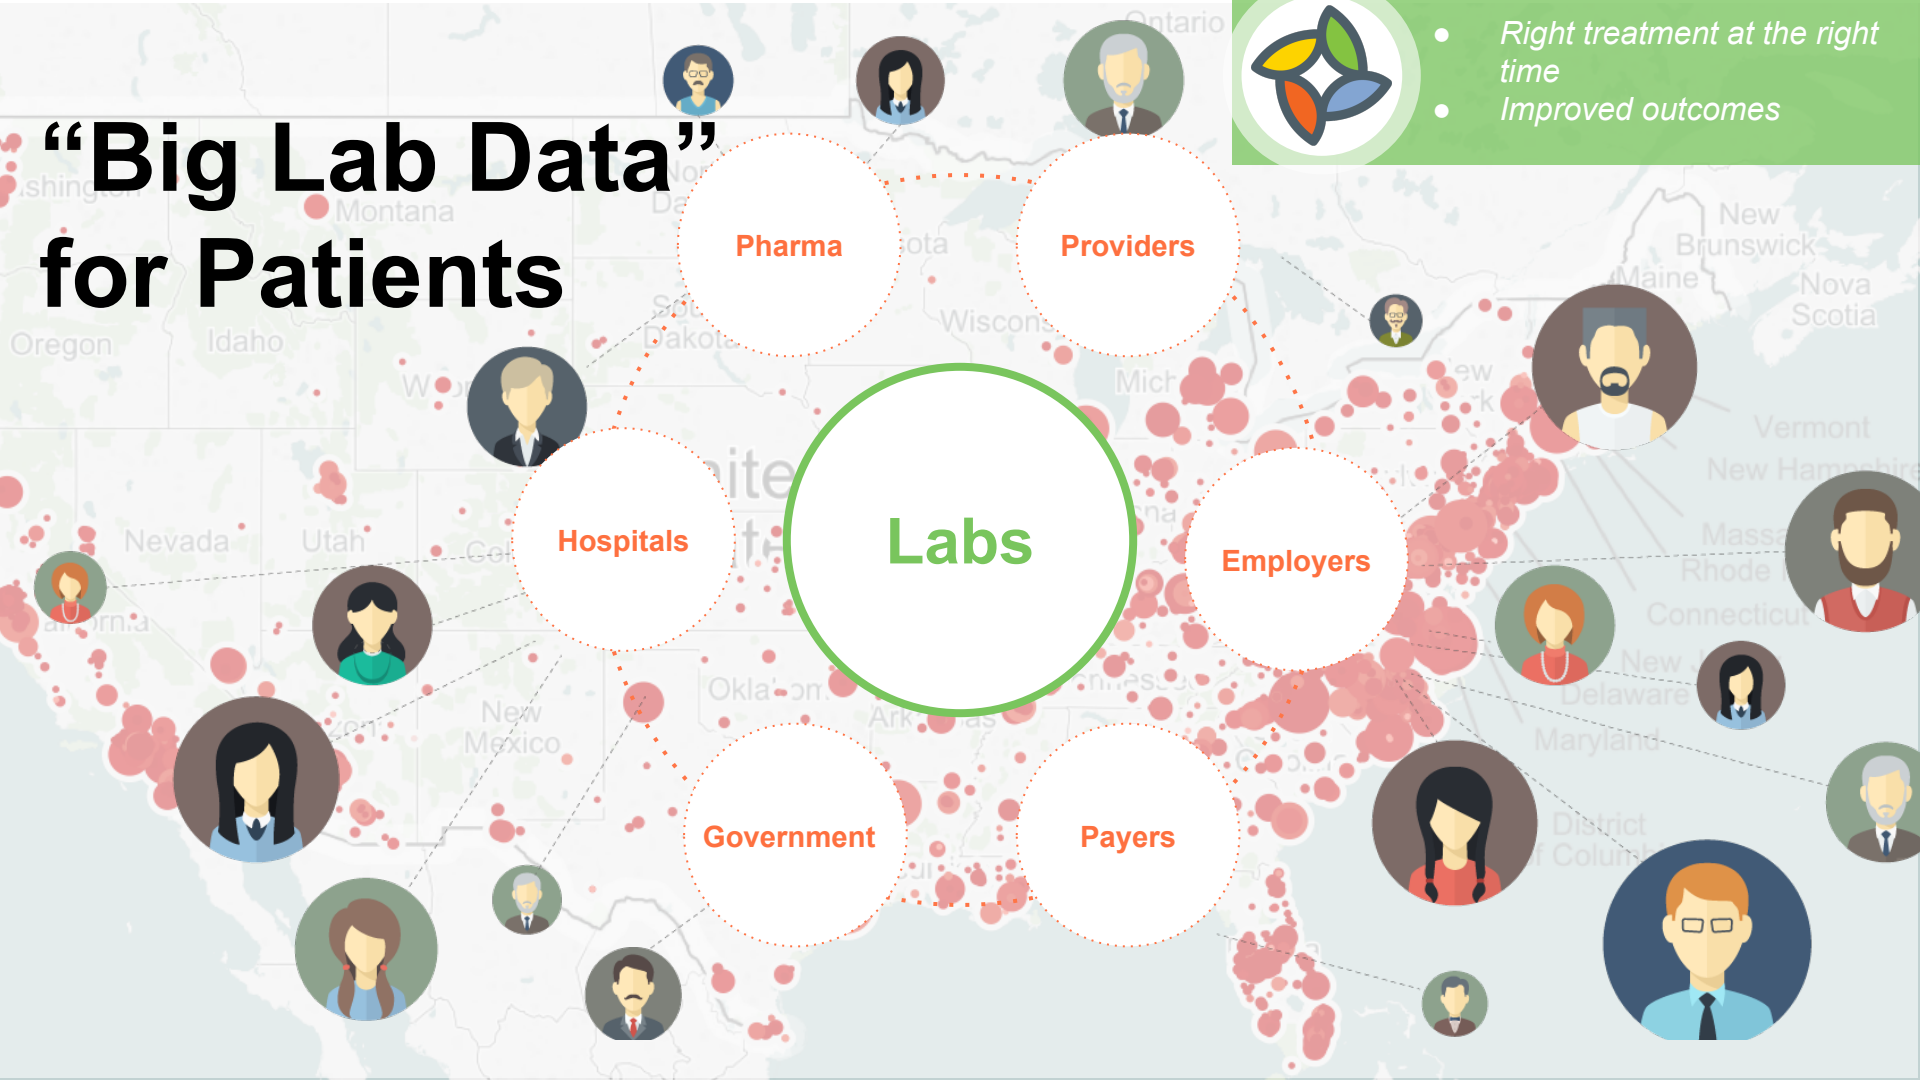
“Big Lab Data” for Patients

• Right treatment at the right time
• Improved outcomes

Pharma

Providers

Hospitals

Labs

Employers

Government

Payers

Ontario
Montana
Oregon
Idaho
Nevada
Utah
New Mexico
Wisconsin
New Brunswick
Maine
Nova Scotia
Vermont
New Hampshire
Rhode
Connecticut
Delaware
Maryland
District of Columbia